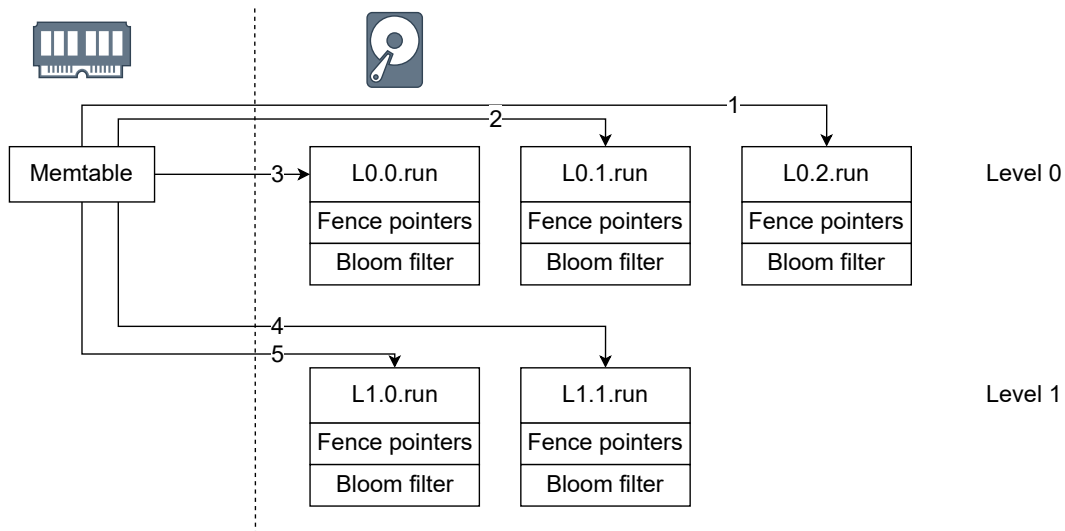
1

2

Memtable

3

L0.0.run

Fence pointers

Bloom filter

L0.1.run

Fence pointers

Bloom filter

L0.2.run

Fence pointers

Bloom filter

Level 0

4

5

L1.0.run

Fence pointers

Bloom filter

L1.1.run

Fence pointers

Bloom filter

Level 1